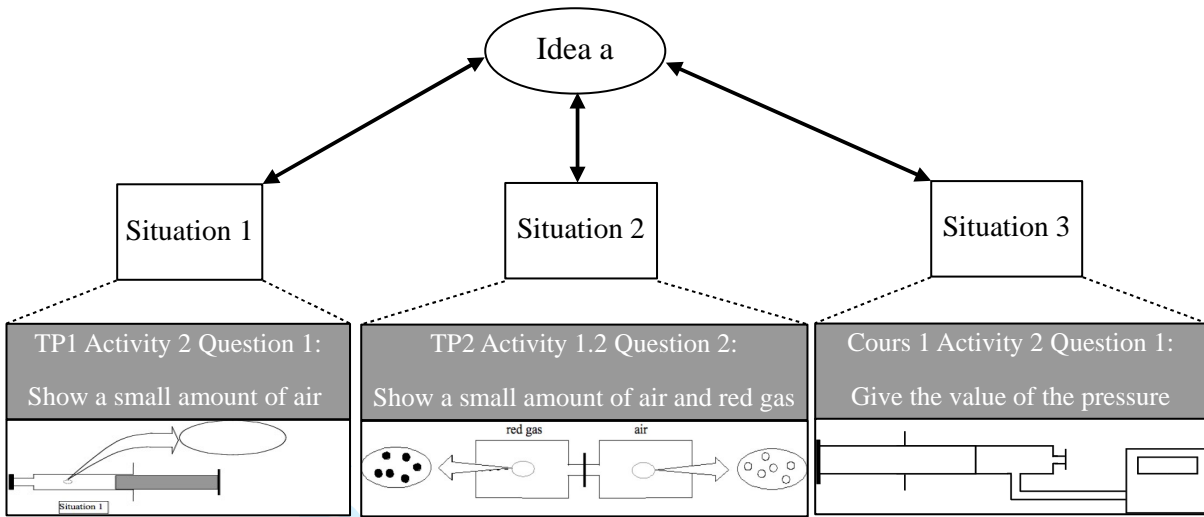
Idea a

Situation 1

Situation 2

Situation 3

TP1 Activity 2 Question 1:
Show a small amount of air

Situation 1

TP2 Activity 1.2 Question 2:
Show a small amount of air and red gas

red gas

air

Cours 1 Activity 2 Question 1:
Give the value of the pressure